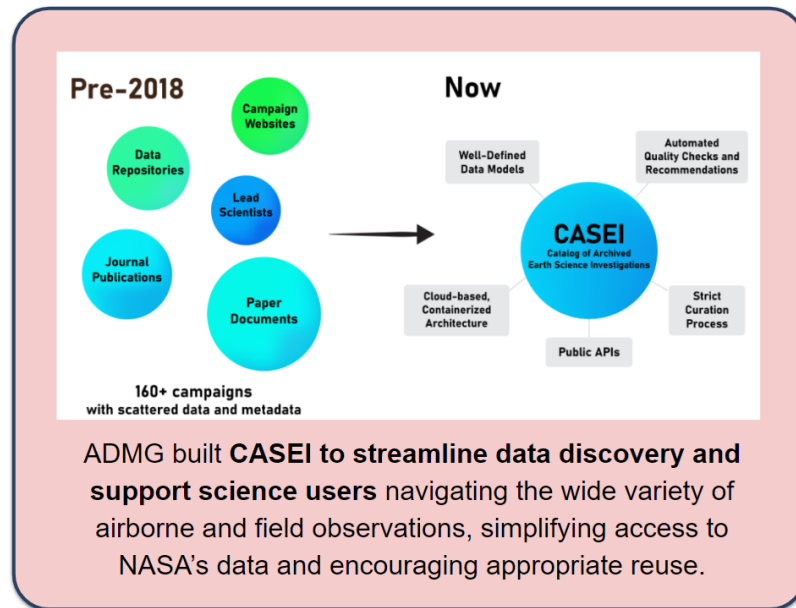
Pre-2018

Campaign Websites

Data Repositories

Lead Scientists

Journal Publications

Paper Documents

160+ campaigns with scattered data and metadata

Now

Well-Defined Data Models

Automated Quality Checks and Recommendations

CASEI
Catalog of Archived Earth Science Investigations

Cloud-based, Containerized Architecture

Strict Curation Process

Public APIs

ADMG built **CASEI to streamline data discovery and support science users** navigating the wide variety of airborne and field observations, simplifying access to NASA's data and encouraging appropriate reuse.